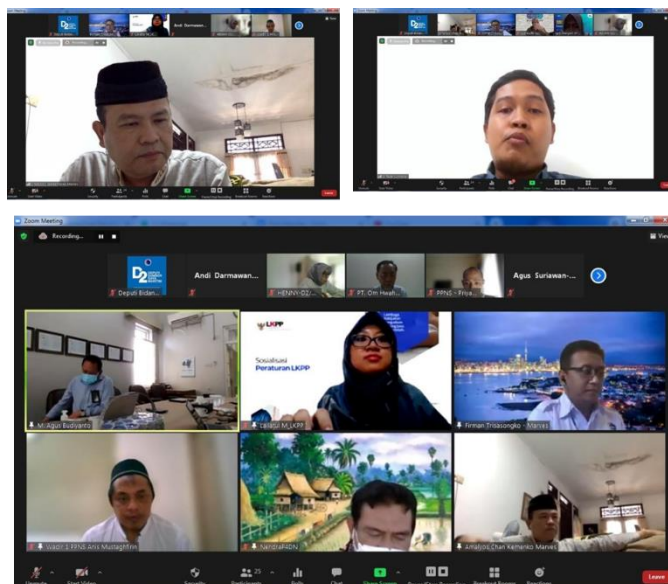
Andi Darmawan...

Zoom Meeting

Recording...

View

Deputi Bidan...

Andi Darmawan...

HENNY-D2/...

FT. Om Hwah...

PPNS - Priya

Agus Suriawan-...

M. Agus Budiyanto

LKPP

Sosialisasi Peraturan LKPP

Lailasari M_LKPP

Firman Trisasongko - Marves

Wadir 1 PPNS Arini Mustaghfirin

Nahdra-PADN

Analisis Chan Kemenko Marves

Unmute

Start Video

Security

Participants 25

Polls

Chat

Share Screen

Record

Breakout Rooms

Reactions

Leave